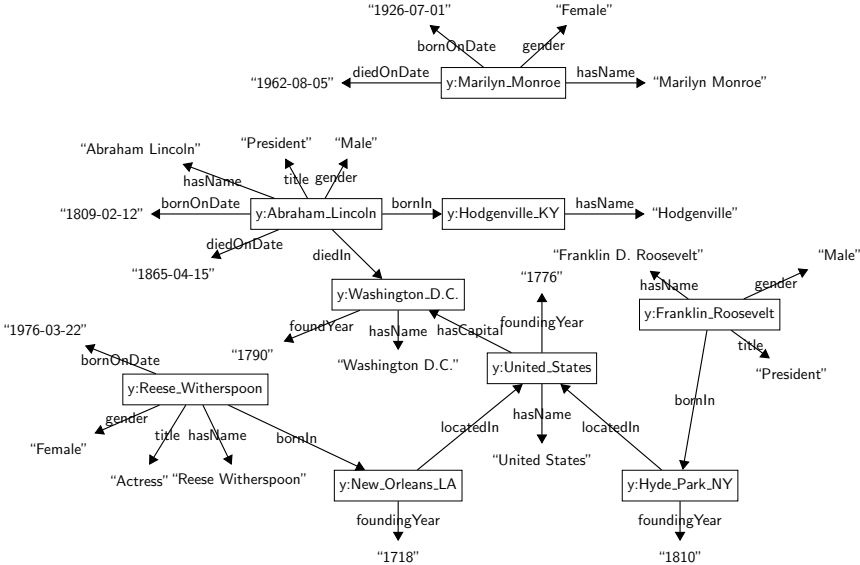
"1926-07-01"
"Female"
bornOnDate
gender
"1962-08-05"
diedOnDate
y:Marilyn_Monroe
hasName
"Marilyn Monroe"

"Abraham Lincoln"
"President"
"Male"
hasName
title
gender
"1809-02-12"
bornOnDate
y:Abraham_Lincoln
bornIn
y:Hodgenville_KY
hasName
"Hodgenville"
diedOnDate
"1865-04-15"
diedIn
"Franklin D. Roosevelt"
"Male"
hasName
gender
"1776"
y:Washington_D.C.
y:Franklin_Roosevelt
foundingYear
"1976-03-22"
foundYear
hasName
hasCapital
title
bornOnDate
"1790"
"Washington D.C."
"President"
y:United_States
y:Reese_Witherspoon
bornIn
hasName
gender
title
hasName
bornIn
locatedIn
locatedIn
"Female"
"United States"
"Actress"
"Reese Witherspoon"
y:New_Orleans_LA
y:Hyde_Park_NY
foundingYear
foundingYear
"1718"
"1810"